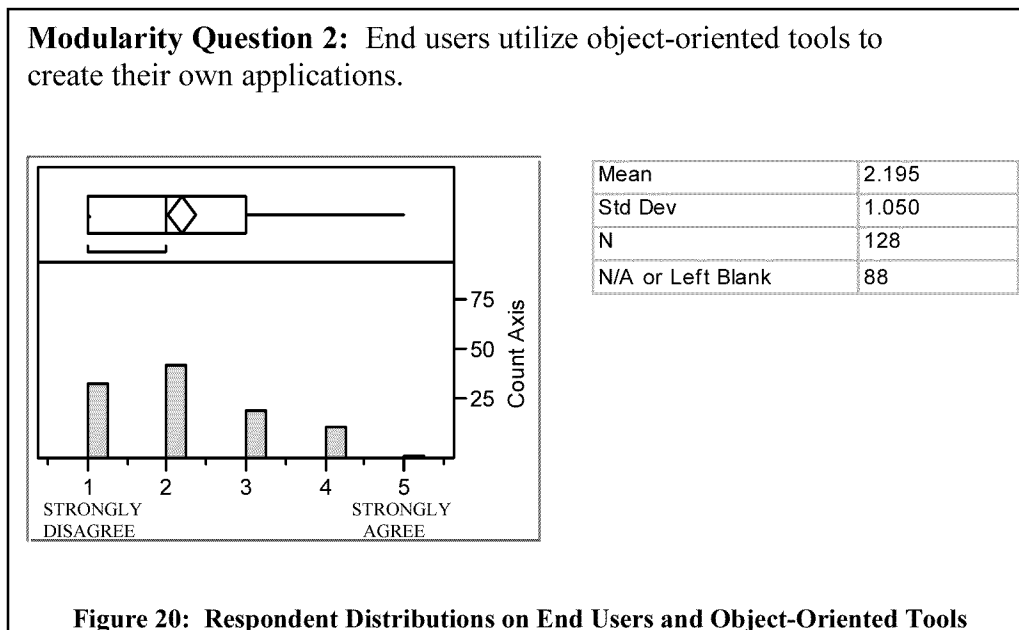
**Modularity Question 2:** End users utilize object-oriented tools to create their own applications.

75
50
25
Count Axis

1 STRONGLY DISAGREE
2
3
4
5 STRONGLY AGREE

| Mean | 2.195 |
|---|---|
| Std Dev | 1.050 |
| N | 128 |
| N/A or Left Blank | 88 |

**Figure 20: Respondent Distributions on End Users and Object-Oriented Tools**